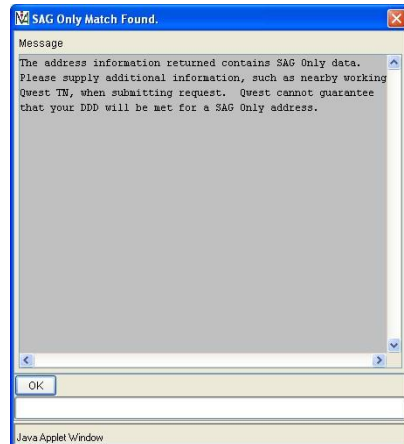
SAG Only Match Found.

Message

The address information returned contains SAG Only data. Please supply additional information, such as nearby working Qwest TN, when submitting request. Qwest cannot guarantee that your DDD will be met for a SAG Only address.

OK

Java Applet Window